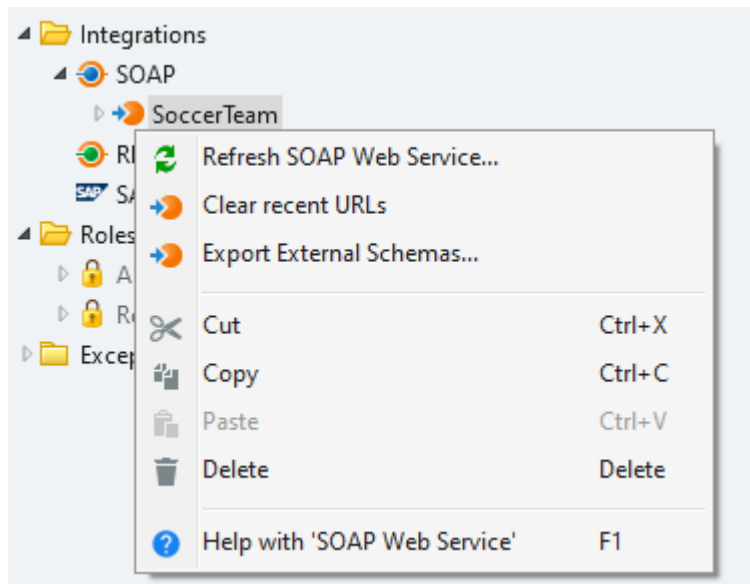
Integrations
SOAP
SoccerTeam
RI
SAP
SA
Roles
A
Re
Excep

Refresh SOAP Web Service...
Clear recent URLs
Export External Schemas...
Cut Ctrl+X
Copy Ctrl+C
Paste Ctrl+V
Delete Delete
Help with 'SOAP Web Service' F1